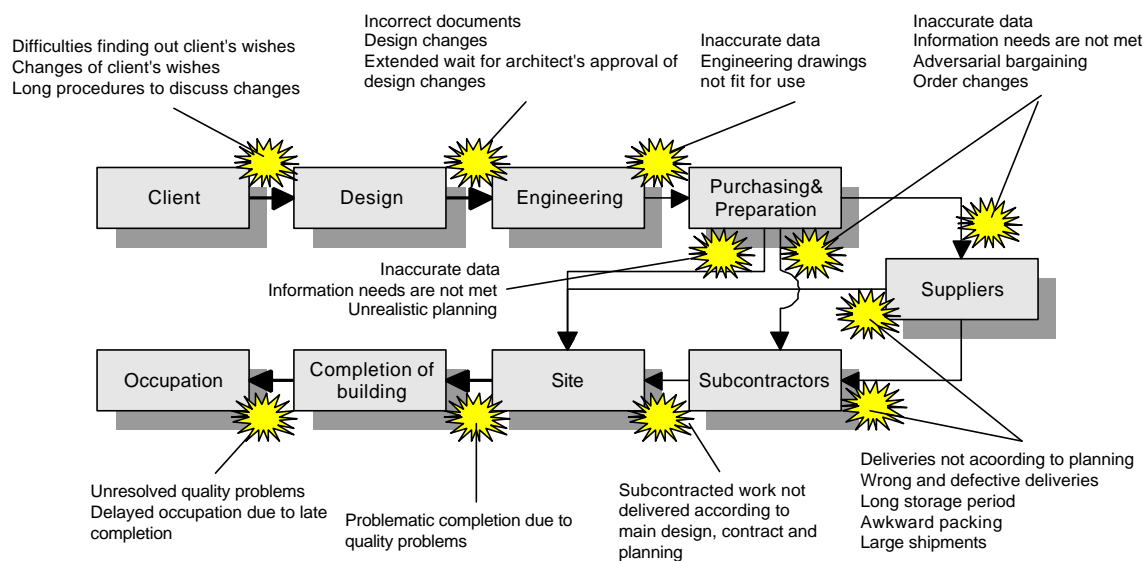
Difficulties finding out client's wishes
Changes of client's wishes
Long procedures to discuss changes

Incorrect documents
Design changes
Extended wait for architect's approval of design changes

Inaccurate data
Engineering drawings not fit for use

Inaccurate data
Information needs are not met
Adversarial bargaining
Order changes

Client

Design

Engineering

Purchasing& Preparation

Inaccurate data
Information needs are not met
Unrealistic planning

Suppliers

Occupation

Completion of building

Site

Subcontractors

Unresolved quality problems
Delayed occupation due to late completion

Problematic completion due to quality problems

Subcontracted work not delivered according to main design, contract and planning

Deliveries not acoording to planning
Wrong and defective deliveries
Long storage period
Awkward packing
Large shipments